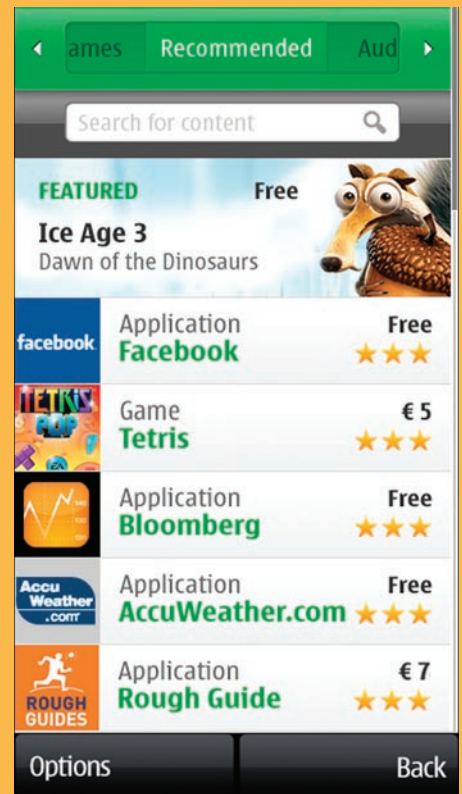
ames Recommended Aud

Search for content

FEATURED Free
Ice Age 3
Dawn of the Dinosaurs

facebook
Application Free
Facebook

TETRIS POP
Game € 5
Tetris

Application Free
Bloomberg

AccuWeather.com
Application Free
AccuWeather.com

ROUGH GUIDES
Application € 7
Rough Guide

Options Back